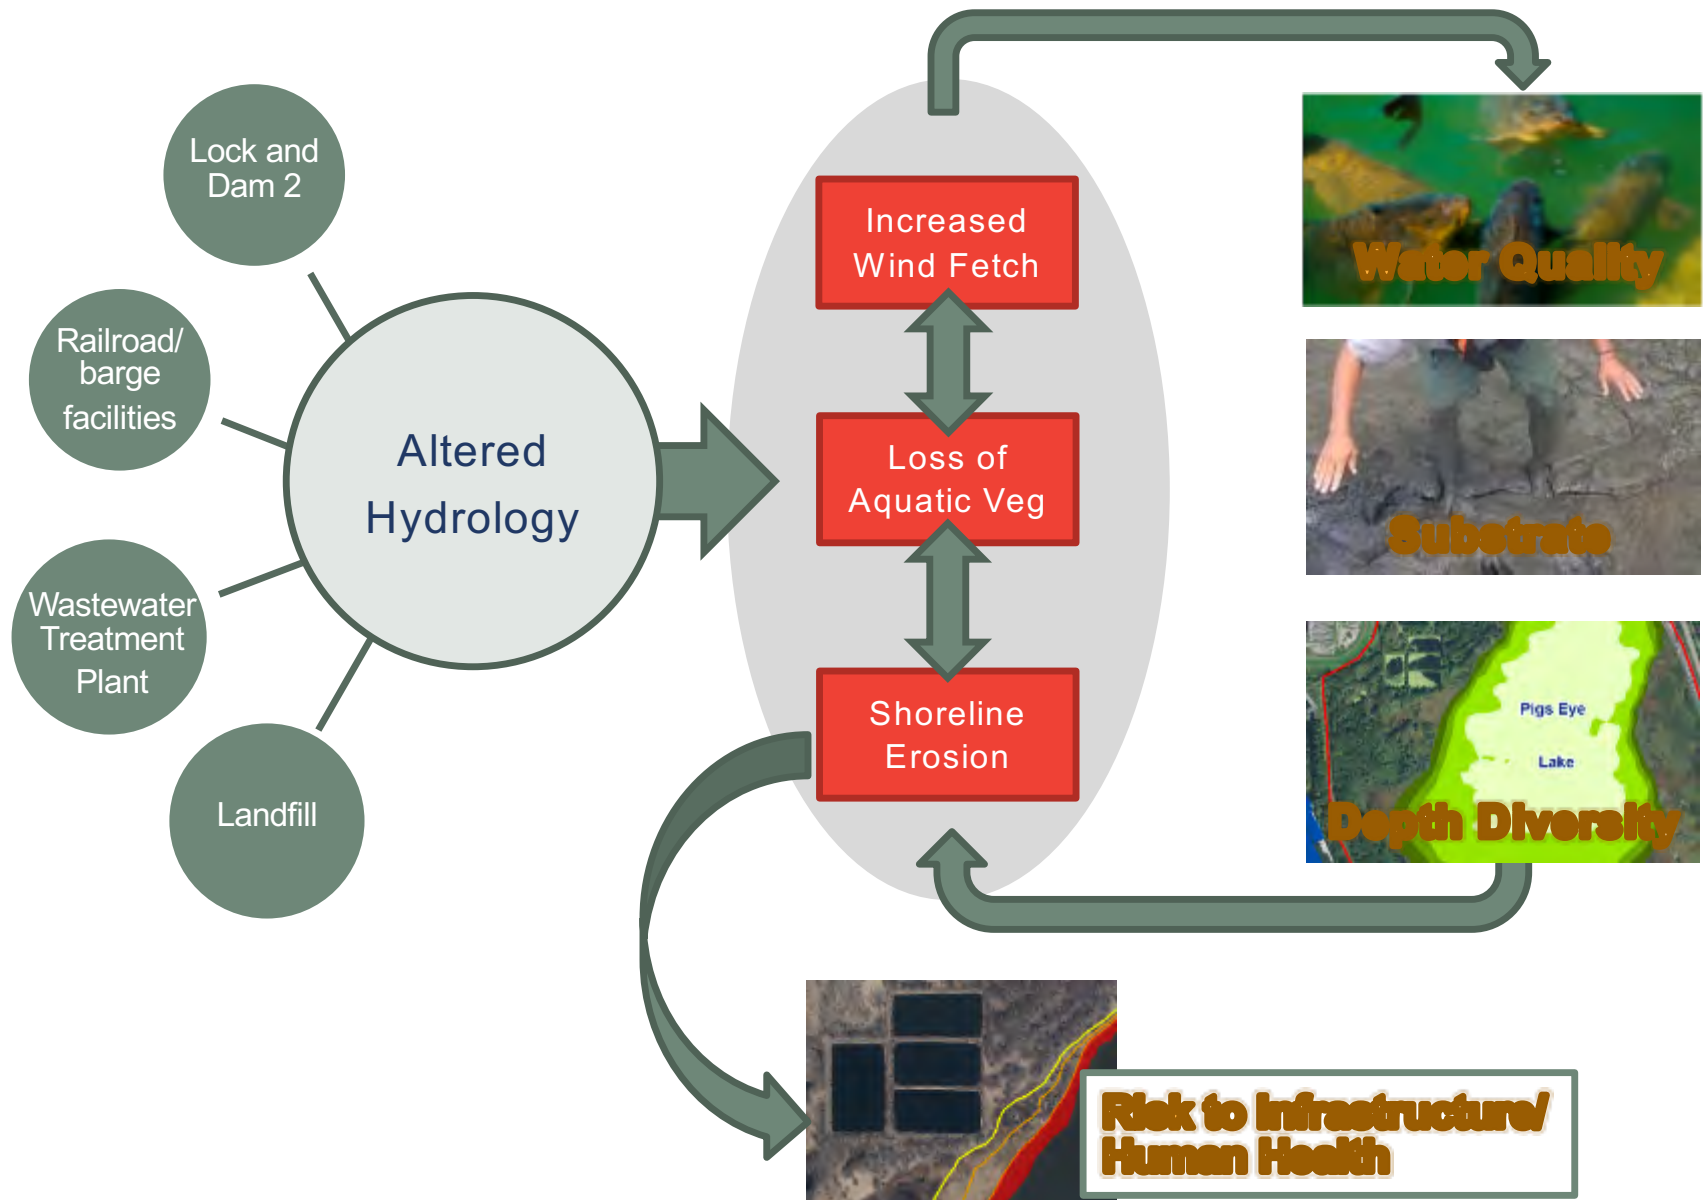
Lock and Dam 2

Railroad/ barge facilities

Wastewater Treatment Plant

Landfill

Altered Hydrology

Increased Wind Fetch

Loss of Aquatic Veg

Shoreline Erosion

Water Quality

Substrate

Pigs Eye Lake

Depth Diversity

Risk to Infrastructure/ Human Health